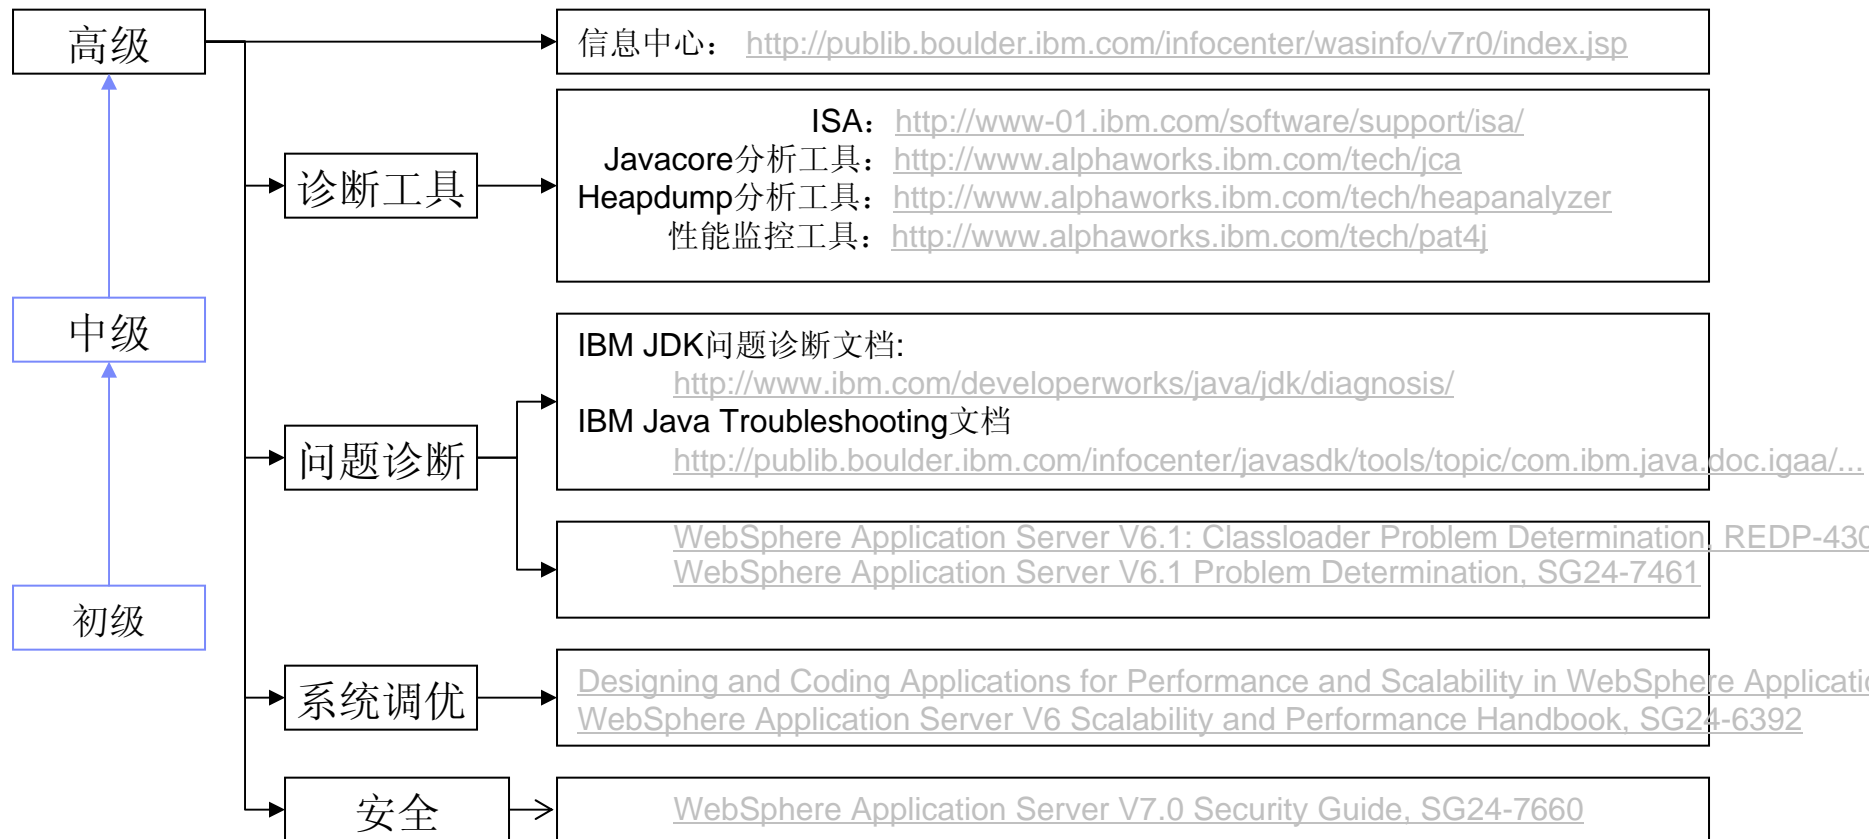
高级

中级

初级

信息中心： http://publib.boulder.ibm.com/infocenter/wasinfo/v7r0/index.jsp

诊断工具

ISA：http://www-01.ibm.com/software/support/isa/
Javacore分析工具：http://www.alphaworks.ibm.com/tech/jca
Heapdump分析工具：http://www.alphaworks.ibm.com/tech/heapanalyzer
性能监控工具：http://www.alphaworks.ibm.com/tech/pat4j

问题诊断

IBM JDK问题诊断文档:
http://www.ibm.com/developerworks/java/jdk/diagnosis/
IBM Java Troubleshooting文档
http://publib.boulder.ibm.com/infocenter/javasdk/tools/topic/com.ibm.java.doc.igaa/...

WebSphere Application Server V6.1: Classloader Problem Determination, REDP-430
WebSphere Application Server V6.1 Problem Determination, SG24-7461

系统调优

Designing and Coding Applications for Performance and Scalability in WebSphere Applicatio
WebSphere Application Server V6 Scalability and Performance Handbook, SG24-6392

安全

WebSphere Application Server V7.0 Security Guide, SG24-7660